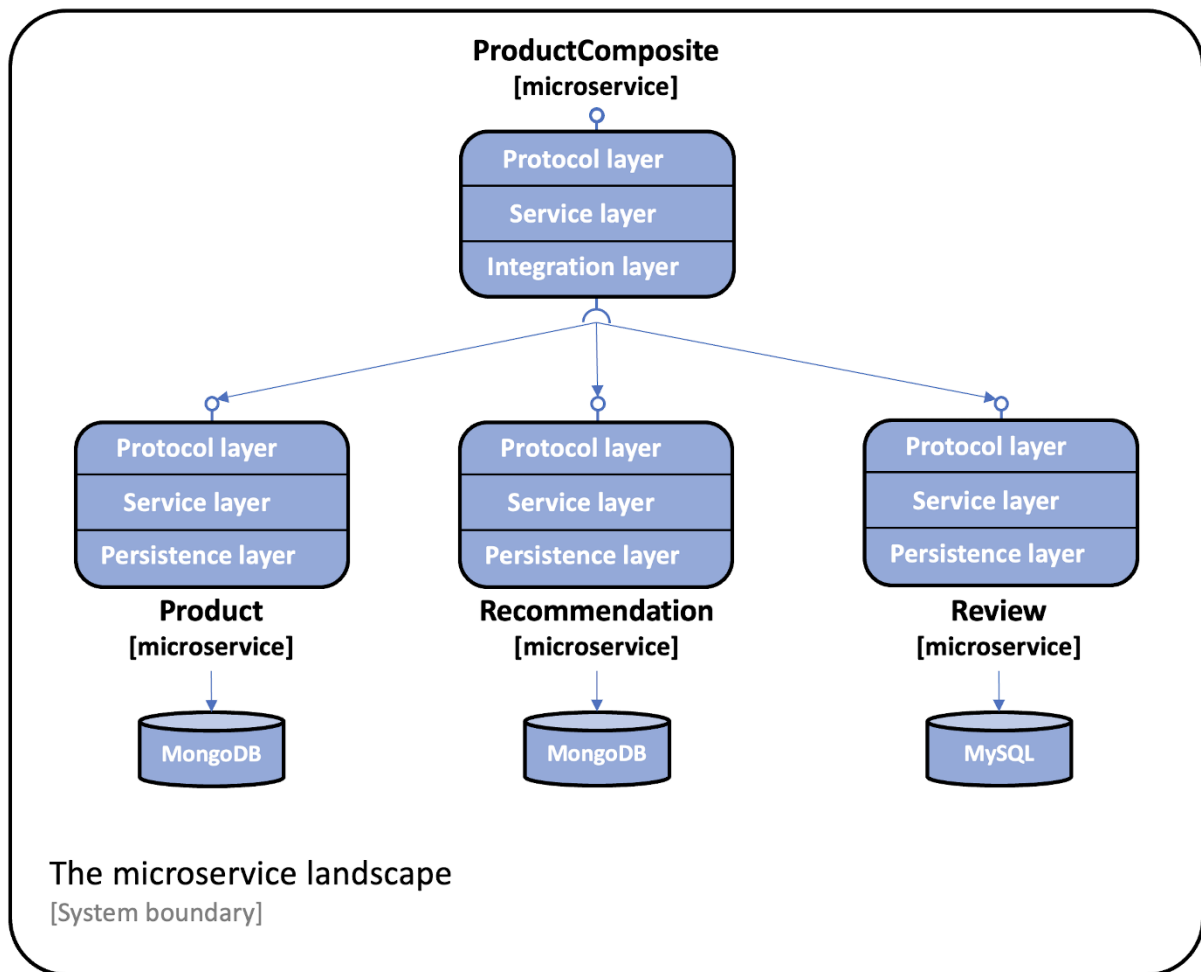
ProductComposite
[microservice]

Protocol layer
Service layer
Integration layer

Protocol layer
Service layer
Persistence layer

Product
[microservice]

MongoDB

Protocol layer
Service layer
Persistence layer

Recommendation
[microservice]

MongoDB

Protocol layer
Service layer
Persistence layer

Review
[microservice]

MySQL

The microservice landscape
[System boundary]